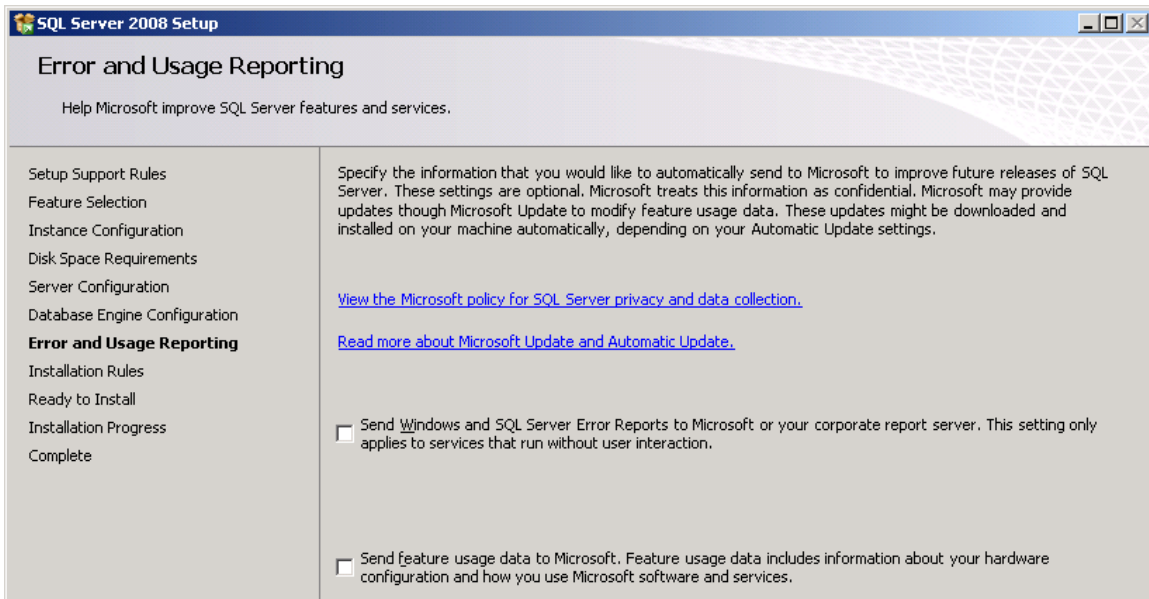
SQL Server 2008 Setup

Error and Usage Reporting

Help Microsoft improve SQL Server features and services.

Setup Support Rules
Feature Selection
Instance Configuration
Disk Space Requirements
Server Configuration
Database Engine Configuration
Error and Usage Reporting
Installation Rules
Ready to Install
Installation Progress
Complete

Specify the information that you would like to automatically send to Microsoft to improve future releases of SQL Server. These settings are optional. Microsoft treats this information as confidential. Microsoft may provide updates though Microsoft Update to modify feature usage data. These updates might be downloaded and installed on your machine automatically, depending on your Automatic Update settings.

View the Microsoft policy for SQL Server privacy and data collection.

Read more about Microsoft Update and Automatic Update.

Send Windows and SQL Server Error Reports to Microsoft or your corporate report server. This setting only applies to services that run without user interaction.

Send feature usage data to Microsoft. Feature usage data includes information about your hardware configuration and how you use Microsoft software and services.